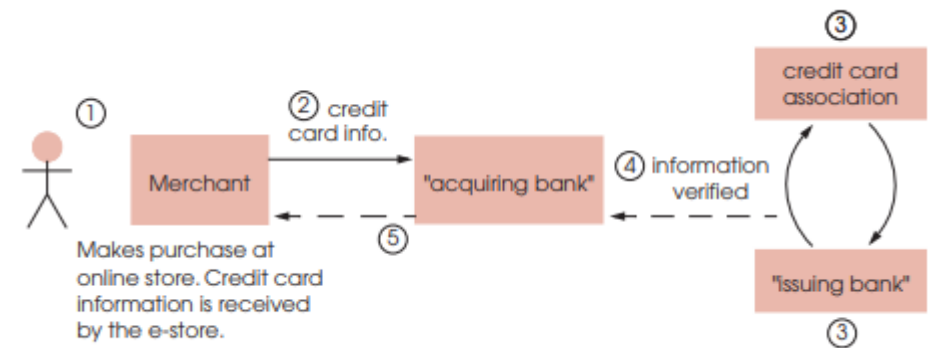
①

Makes purchase at online store. Credit card information is received by the e-store.

Merchant

② credit card info.

"acquiring bank"

⑤

④ information verified

③

credit card association

"issuing bank"

③